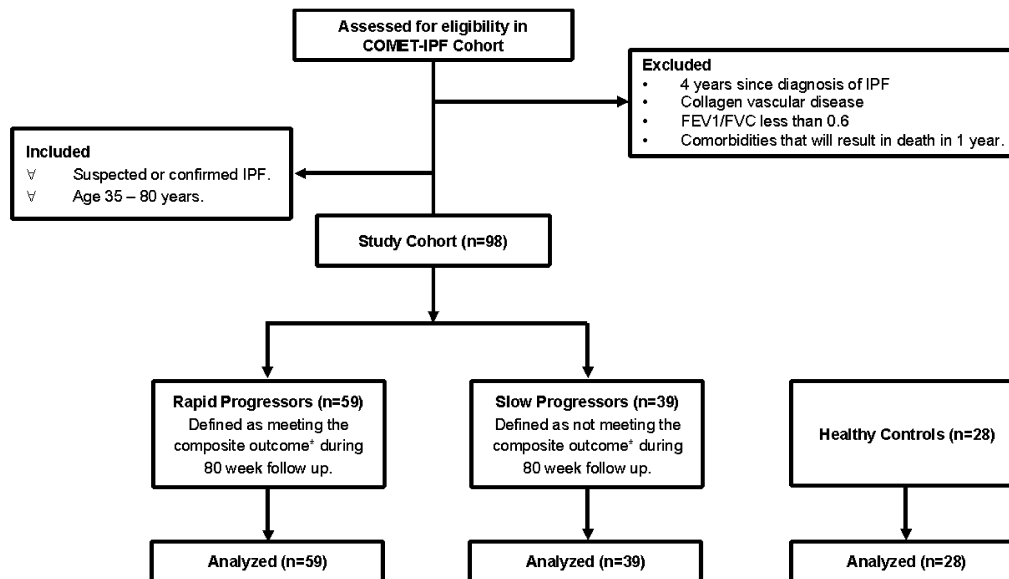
Assessed for eligibility in COMET-IPF Cohort

Excluded
• 4 years since diagnosis of IPF
• Collagen vascular disease
• FEV1/FVC less than 0.6
• Comorbidities that will result in death in 1 year.

Included
∀ Suspected or confirmed IPF.
∀ Age 35 – 80 years.

Study Cohort (n=98)

Rapid Progressors (n=59)
Defined as meeting the composite outcome* during 80 week follow up.

Slow Progressors (n=39)
Defined as not meeting the composite outcome* during 80 week follow up.

Healthy Controls (n=28)

Analyzed (n=59)

Analyzed (n=39)

Analyzed (n=28)